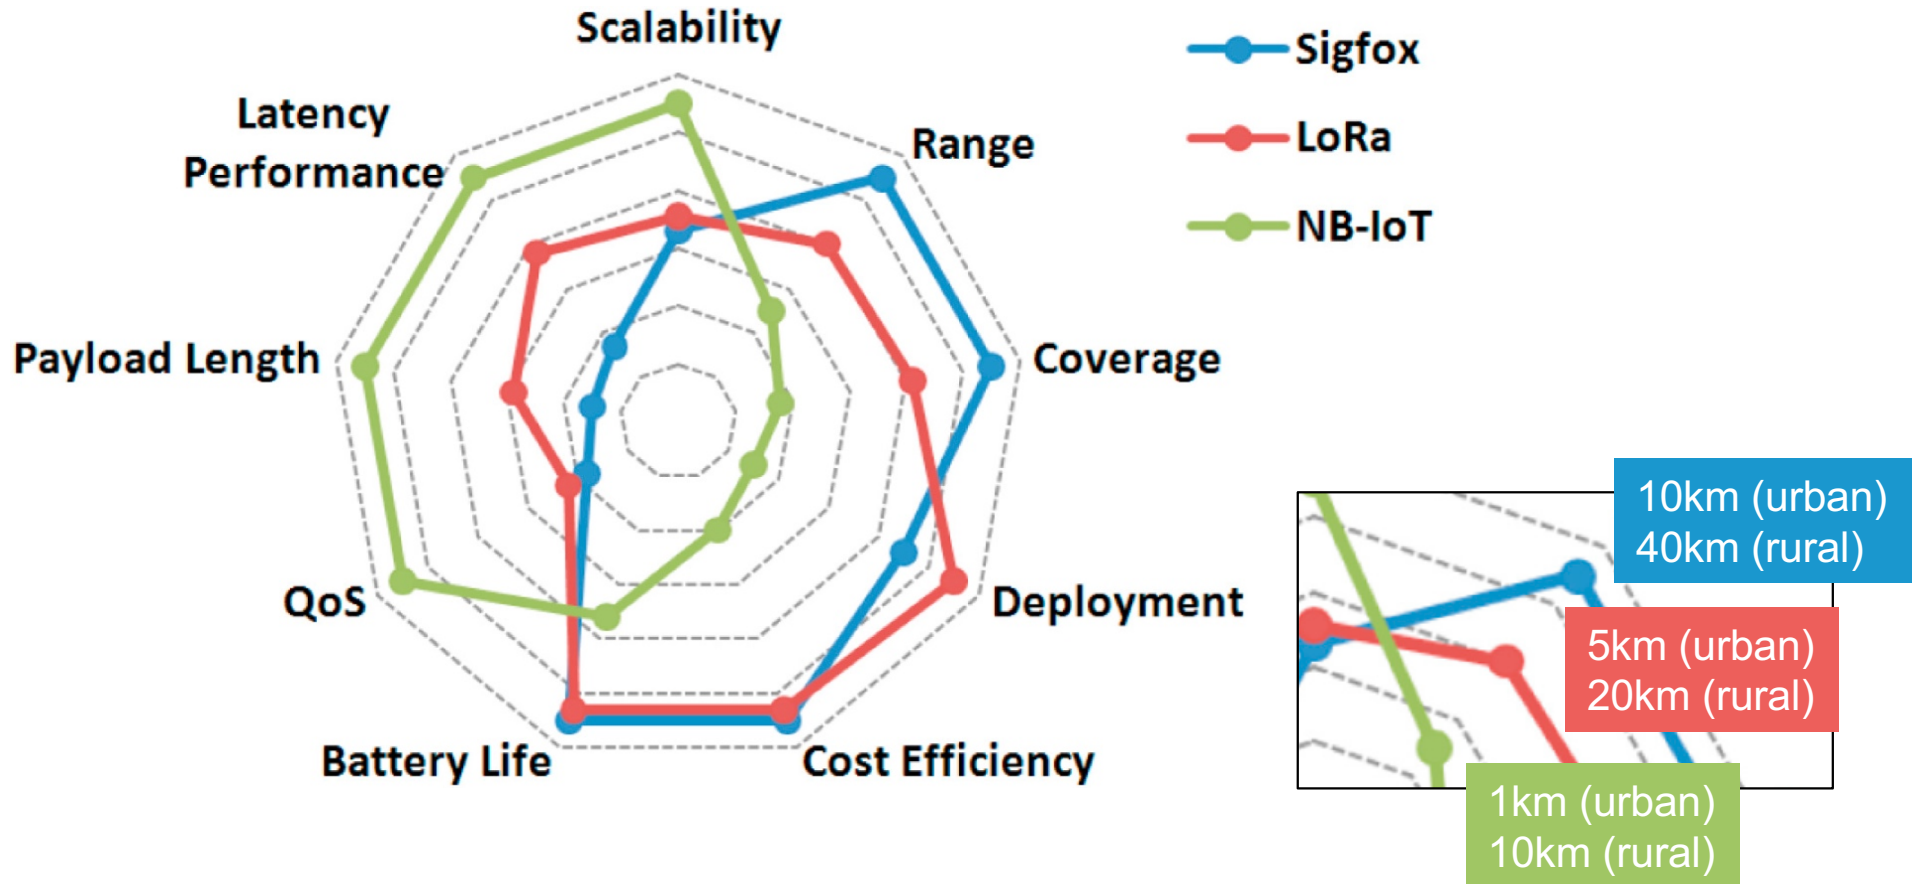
Scalability

Range

Coverage

Deployment

Cost Efficiency

Battery Life

QoS

Payload Length

Latency Performance

Sigfox

LoRa

NB-IoT

10km (urban)
40km (rural)

5km (urban)
20km (rural)

1km (urban)
10km (rural)